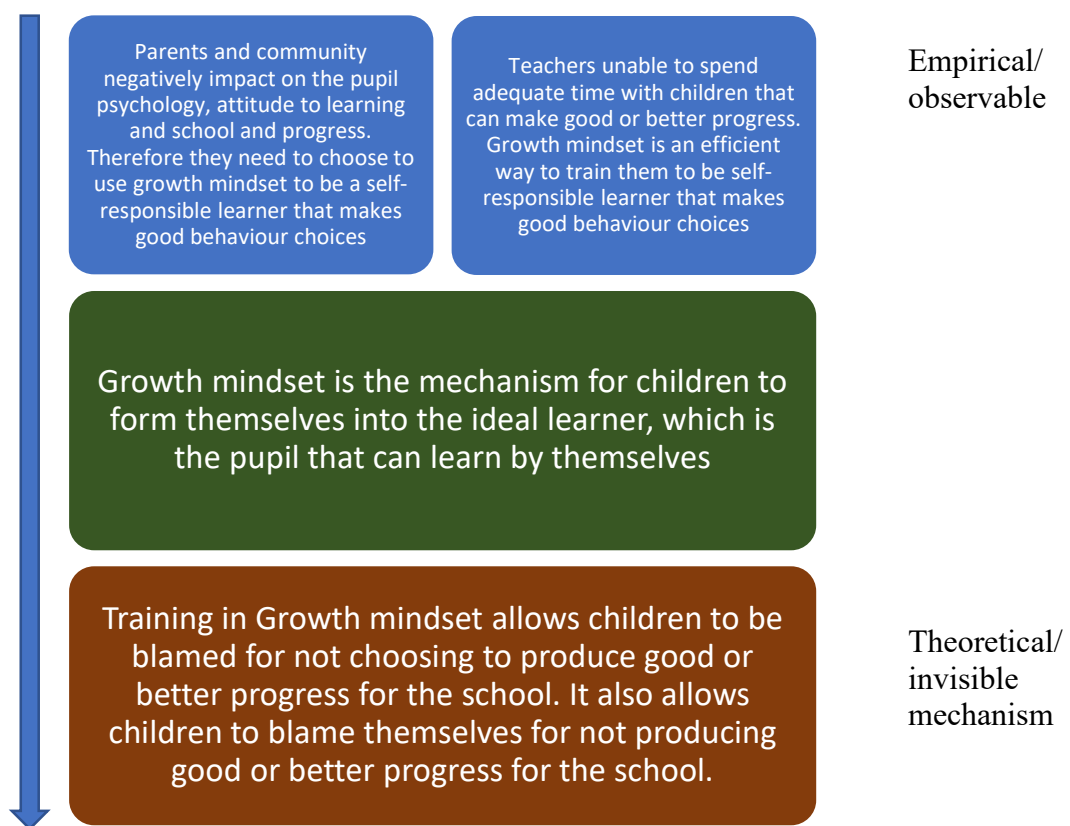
Parents and community negatively impact on the pupil psychology, attitude to learning and school and progress. Therefore they need to choose to use growth mindset to be a self-responsible learner that makes good behaviour choices

Teachers unable to spend adequate time with children that can make good or better progress. Growth mindset is an efficient way to train them to be self-responsible learner that makes good behaviour choices

Empirical/ observable

Growth mindset is the mechanism for children to form themselves into the ideal learner, which is the pupil that can learn by themselves

Training in Growth mindset allows children to be blamed for not choosing to produce good or better progress for the school. It also allows children to blame themselves for not producing good or better progress for the school.

Theoretical/ invisible mechanism